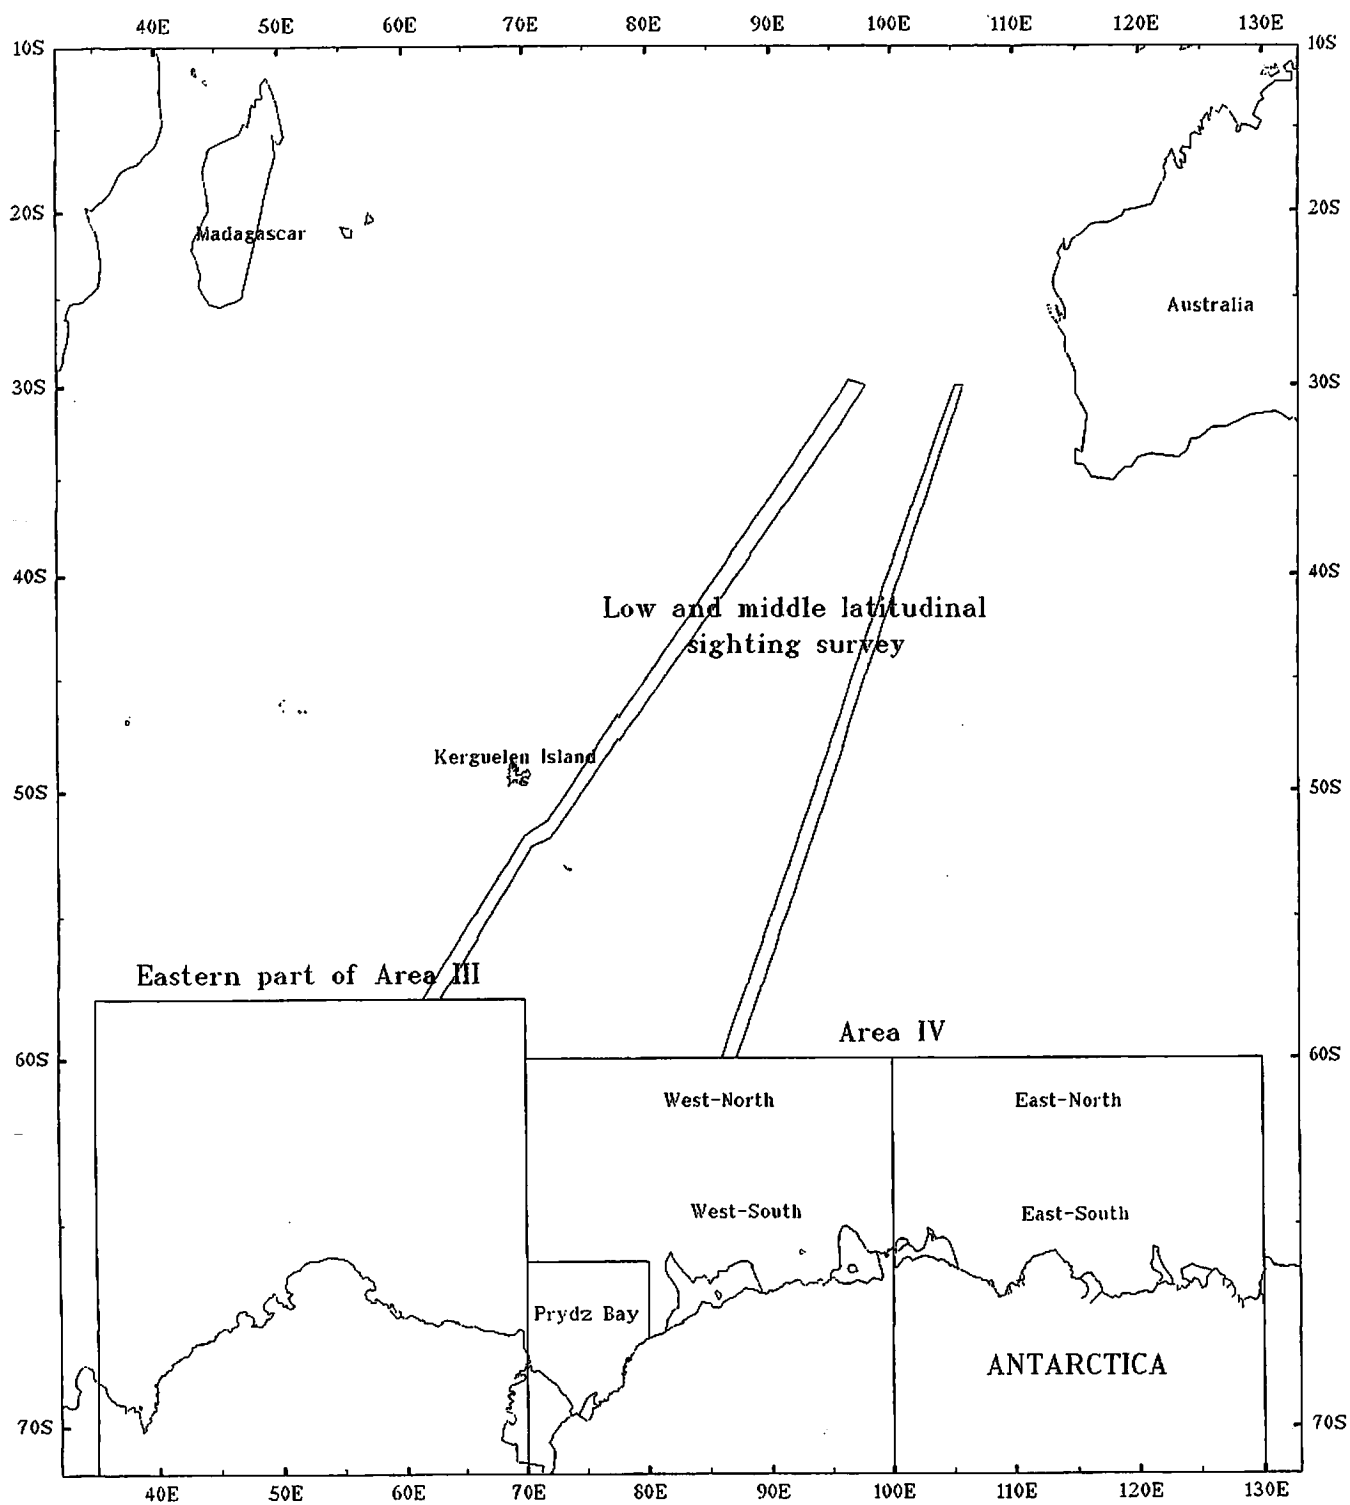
40E 50E 60E 70E 80E 90E 100E 110E 120E 130E

10S
20S
30S
40S
50S
60S
70S

10S
20S
30S
40S
50S
60S
70S

Madagascar

Australia

Low and middle latitudinal sighting survey

Kerguelen Island

Eastern part of Area III

Area IV

West-North

East-North

West-South

East-South

Prydz Bay

ANTARCTICA

40E 50E 60E 70E 80E 90E 100E 110E 120E 130E